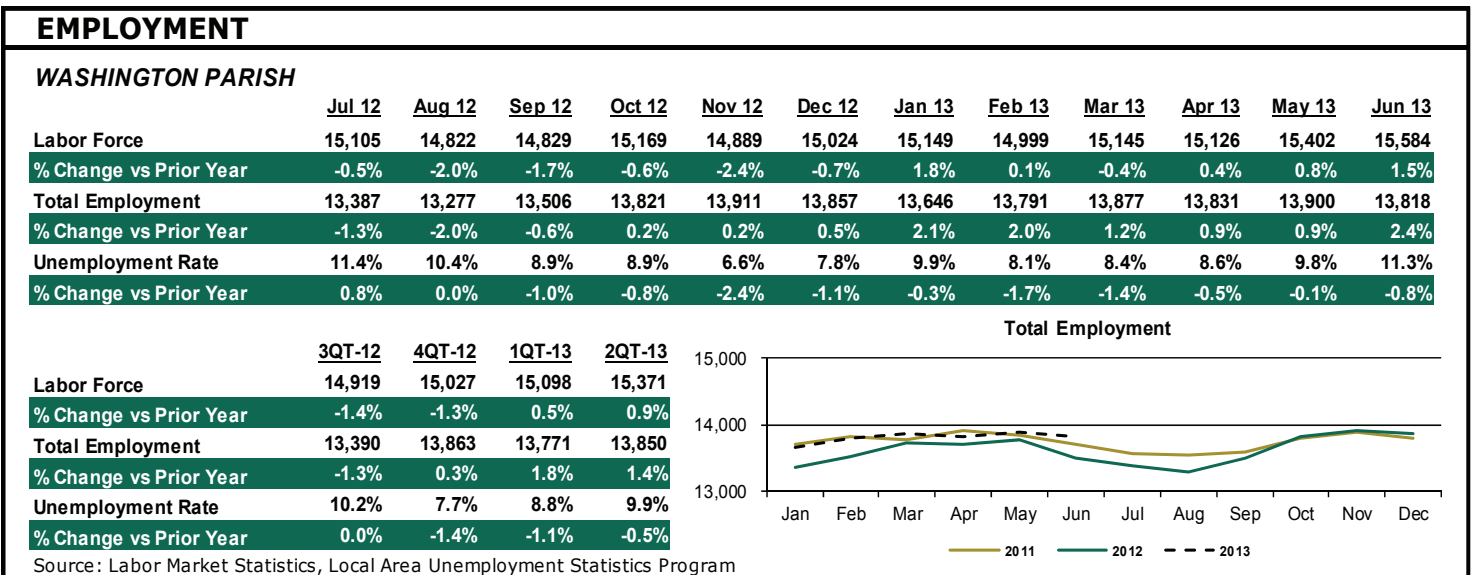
EMPLOYMENT

WASHINGTON PARISH

| | Jul 12 | Aug 12 | Sep 12 | Oct 12 | Nov 12 | Dec 12 | Jan 13 | Feb 13 | Mar 13 | Apr 13 | May 13 | Jun 13 |
|---|---|---|---|---|---|---|---|---|---|---|---|---|
| Labor Force | 15,105 | 14,822 | 14,829 | 15,169 | 14,889 | 15,024 | 15,149 | 14,999 | 15,145 | 15,126 | 15,402 | 15,584 |
| % Change vs Prior Year | -0.5% | -2.0% | -1.7% | -0.6% | -2.4% | -0.7% | 1.8% | 0.1% | -0.4% | 0.4% | 0.8% | 1.5% |
| Total Employment | 13,387 | 13,277 | 13,506 | 13,821 | 13,911 | 13,857 | 13,646 | 13,791 | 13,877 | 13,831 | 13,900 | 13,818 |
| % Change vs Prior Year | -1.3% | -2.0% | -0.6% | 0.2% | 0.2% | 0.5% | 2.1% | 2.0% | 1.2% | 0.9% | 0.9% | 2.4% |
| Unemployment Rate | 11.4% | 10.4% | 8.9% | 8.9% | 6.6% | 7.8% | 9.9% | 8.1% | 8.4% | 8.6% | 9.8% | 11.3% |
| % Change vs Prior Year | 0.8% | 0.0% | -1.0% | -0.8% | -2.4% | -1.1% | -0.3% | -1.7% | -1.4% | -0.5% | -0.1% | -0.8% |

| | 3QT-12 | 4QT-12 | 1QT-13 | 2QT-13 |
|---|---|---|---|---|
| Labor Force | 14,919 | 15,027 | 15,098 | 15,371 |
| % Change vs Prior Year | -1.4% | -1.3% | 0.5% | 0.9% |
| Total Employment | 13,390 | 13,863 | 13,771 | 13,850 |
| % Change vs Prior Year | -1.3% | 0.3% | 1.8% | 1.4% |
| Unemployment Rate | 10.2% | 7.7% | 8.8% | 9.9% |
| % Change vs Prior Year | 0.0% | -1.4% | -1.1% | -0.5% |

Total Employment

15,000
14,000
13,000

Jan Feb Mar Apr May Jun Jul Aug Sep Oct Nov Dec

2011 2012 2013

Source: Labor Market Statistics, Local Area Unemployment Statistics Program